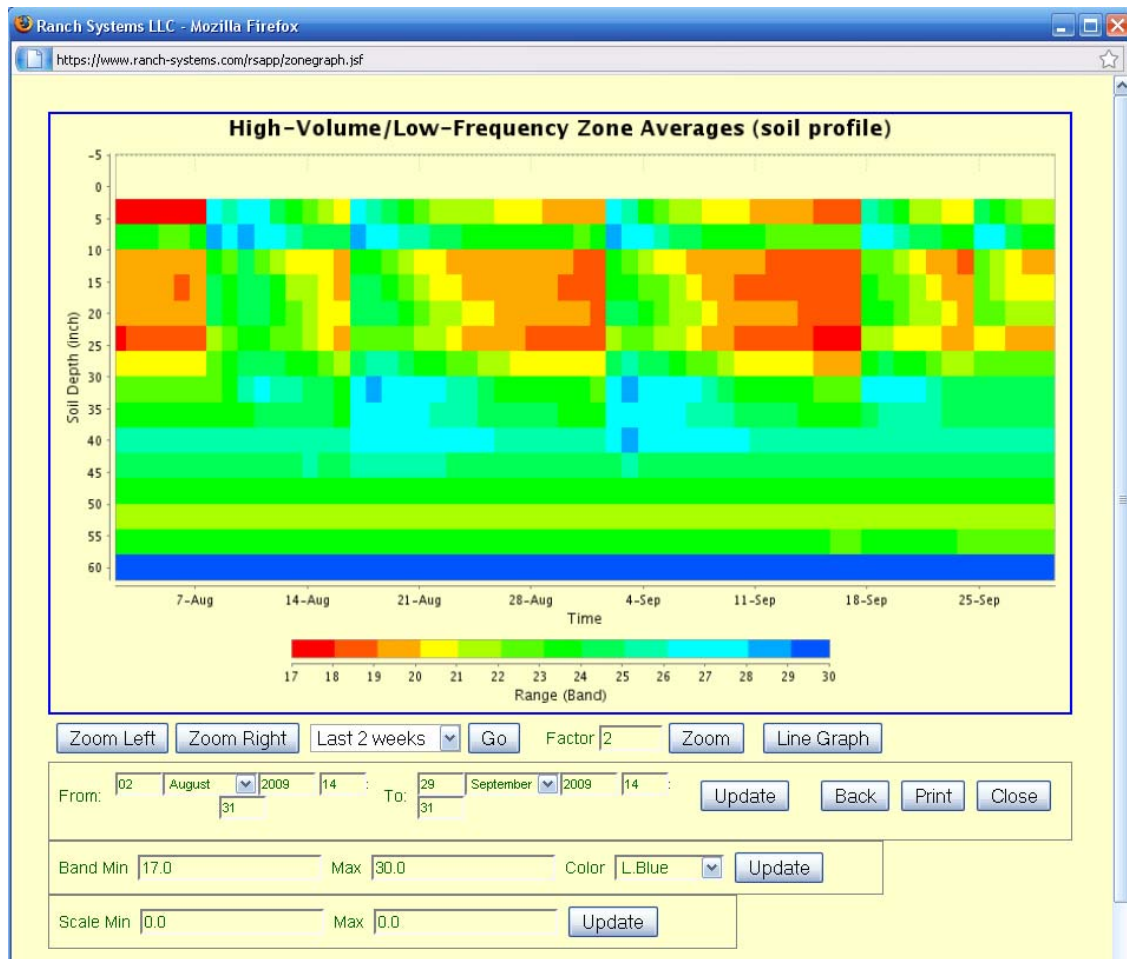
Ranch Systems LLC - Mozilla Firefox

https://www.ranch-systems.com/rsapp/zonegraph.jsf

High-Volume/Low-Frequency Zone Averages (soil profile)

Soil Depth (inch)

-5
0
5
10
15
20
25
30
35
40
45
50
55
60

7-Aug 14-Aug 21-Aug 28-Aug 4-Sep 11-Sep 18-Sep 25-Sep

Time

17 18 19 20 21 22 23 24 25 26 27 28 29 30

Range (Band)

Zoom Left | Zoom Right | Last 2 weeks | Go | Factor 2 | Zoom | Line Graph

From: 02 August 2009 14 : 31 To: 29 September 2009 14 : 31 Update Back Print Close

Band Min 17.0 Max 30.0 Color L.Blue Update

Scale Min 0.0 Max 0.0 Update